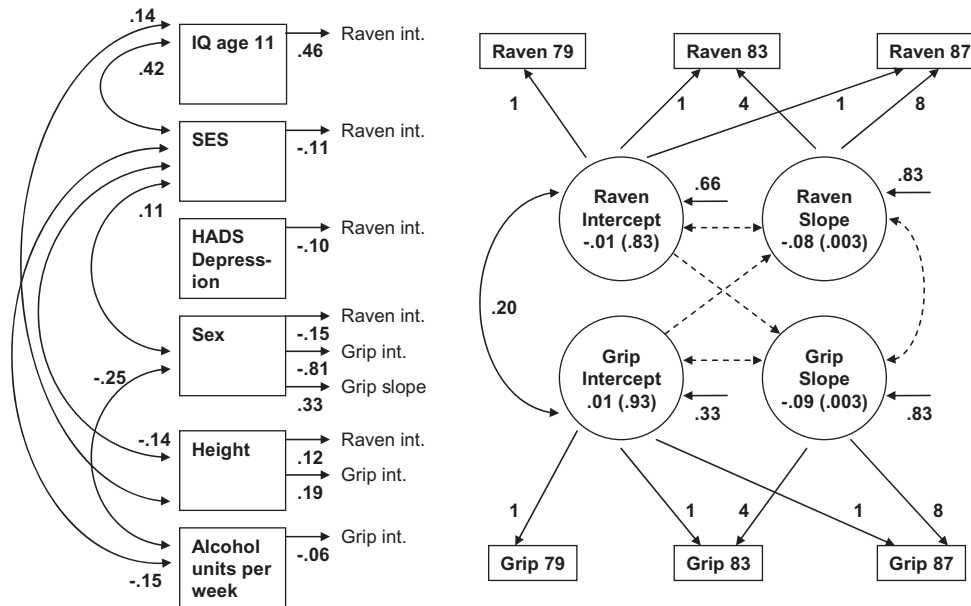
.14
IQ age 11
Raven int.
.46
.42
SES
Raven int.
-.11
.11
HADS Depression
Raven int.
-.10
Sex
Raven int.
-.15
Grip int.
-.81
Grip slope
.33
-.25
-.14
Height
Raven int.
.12
Grip int.
.19
Alcohol units per week
Grip int.
-.06
-.15

Raven 79
Raven 83
Raven 87
1
1
4
1
8
Raven Intercept -.01 (.83)
.66
Raven Slope -.08 (.003)
.83
.20
Grip Intercept .01 (.93)
.33
Grip Slope -.09 (.003)
.83
1
1
4
1
8
Grip 79
Grip 83
Grip 87